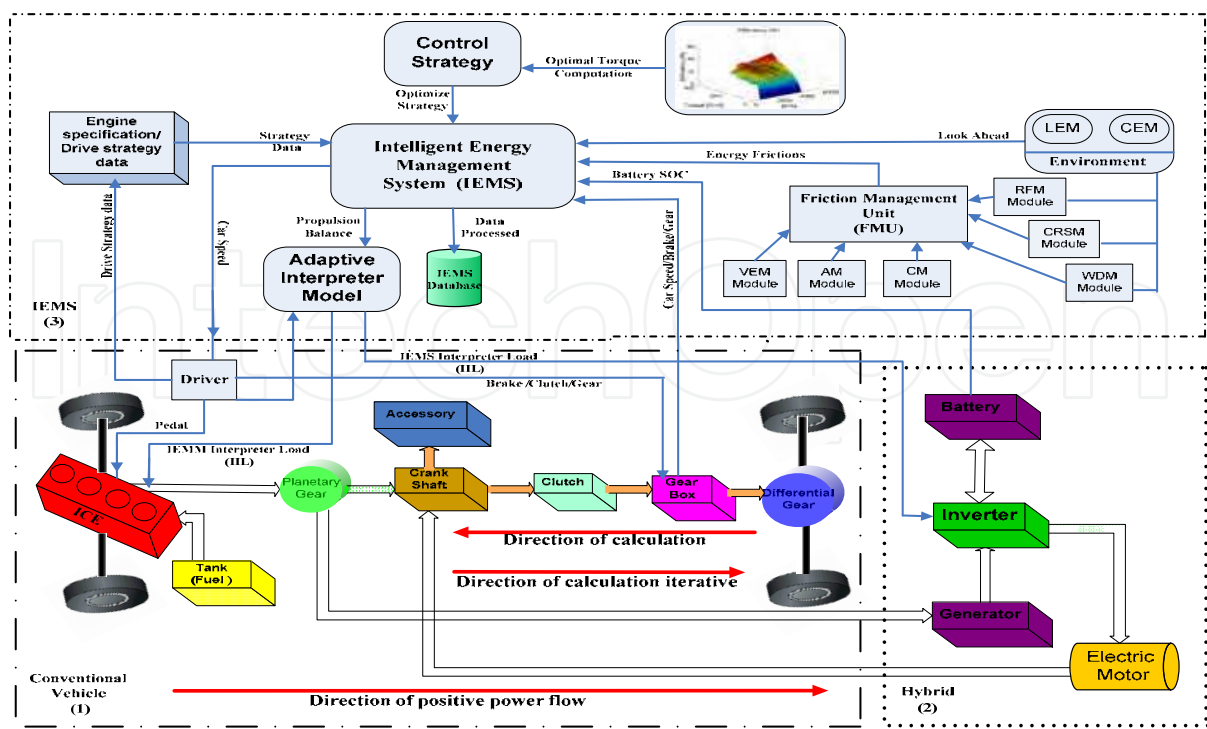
Control Strategy

Optimal Torque Computation

Optimize Strategy

Engine specification/ Drive strategy data

Strategy Data

Intelligent Energy Management System (IEMS)

Look Ahead

LEM

CEM

Environment

Energy Frictions

Battery SOC

Friction Management Unit (FMU)

RFM Module

CRSM Module

WDM Module

VEM Module

AM Module

CM Module

Drive Strategy data

Car Speed

Propulsion Balance

Data Processed

Adaptive Interpreter Model

IEMS Database

Car Speed/Brake/Gear

IEMS (3)

IEMS Interpreter Load (IIL)

Brake /Clutch/Gear

Driver

Pedal

IEMM Interpreter Load (IIL)

ICE

Tank (Fuel)

Planetary Gear

Accessory

Crank Shaft

Clutch

Gear Box

Differential Gear

Battery

Inverter

Generator

Electric Motor

Direction of calculation

Direction of calculation iterative

Conventional Vehicle (1)

Direction of positive power flow

Hybrid (2)